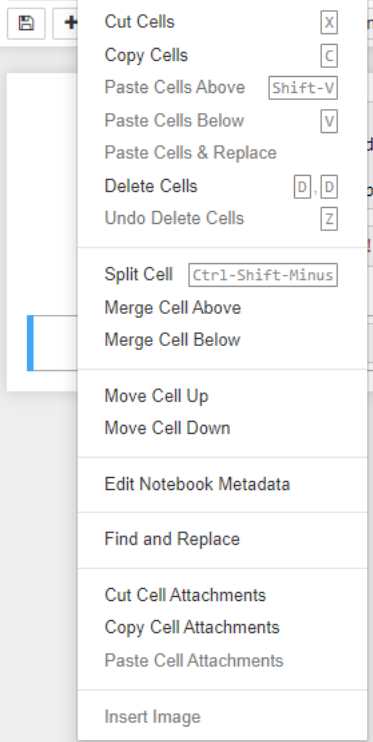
Cut Cells X
Copy Cells C
Paste Cells Above Shift-V
Paste Cells Below V
Paste Cells & Replace
Delete Cells D,D
Undo Delete Cells Z

Split Cell Ctrl-Shift-Minus
Merge Cell Above
Merge Cell Below

Move Cell Up
Move Cell Down

Edit Notebook Metadata

Find and Replace

Cut Cell Attachments
Copy Cell Attachments
Paste Cell Attachments

Insert Image